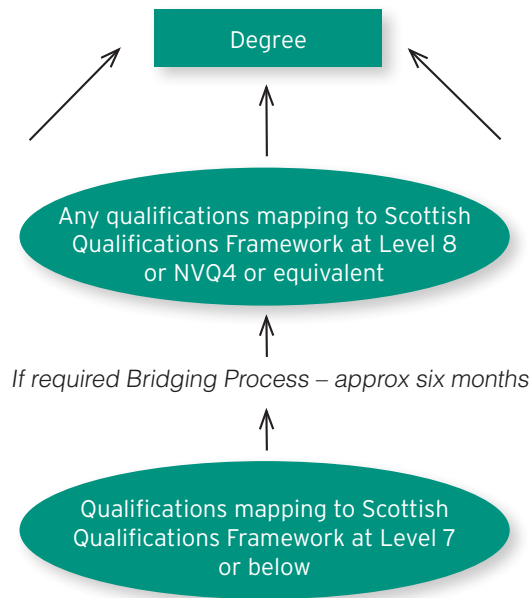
Degree

Any qualifications mapping to Scottish Qualifications Framework at Level 8 or NVQ4 or equivalent

If required Bridging Process – approx six months

Qualifications mapping to Scottish Qualifications Framework at Level 7 or below